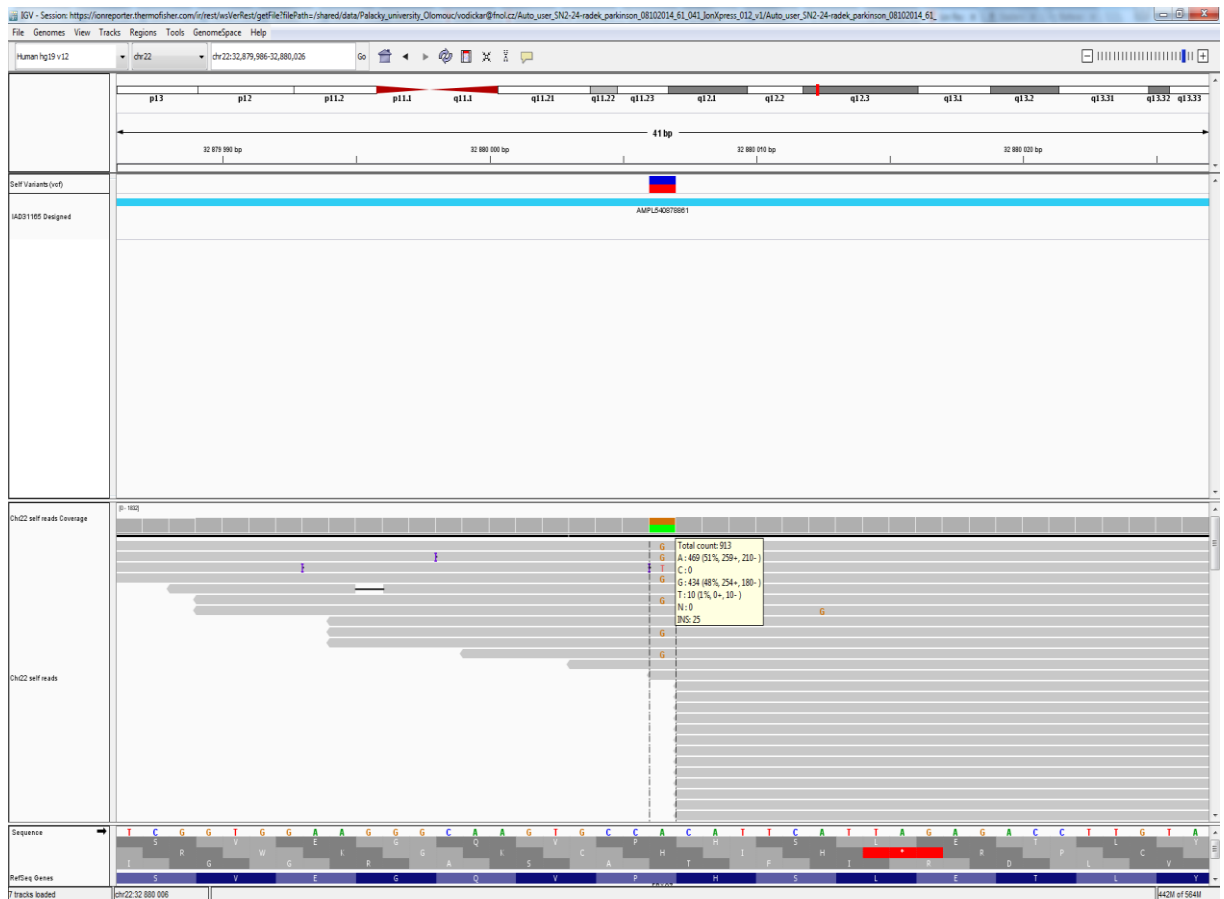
IGV - Session: https://ionreporter.thermofisher.com/ir/rest/wsVerRest/getFile?filePath=/shared/data/Palacky_university_Olomouc/vodickar@fnol.cz/Auto_user_SN2-24-radek_parkinson_08102014_61_041_IonXpress_012_v1/Auto_user_SN2-24-radek_parkinson_08102014_61_

File Genomes View Tracks Regions Tools GenomeSpace Help

Human hg19 v12
chr22
chr22:32,879,986-32,880,026
Go

p13 p12 p11.2 p11.1 q11.1 q11.21 q11.22 q11.23 q12.1 q12.2 q12.3 q13.1 q13.2 q13.31 q13.32 q13.33

41 bp

32 879 990 bp
32 880 000 bp
32 880 010 bp
32 880 020 bp

Self Variants (vcf)
IAD31165 Designed
AMPL540878861

Chr22 self reads Coverage
[0 - 1932]
Chr22 self reads

Total count: 913
A : 469 (51%, 259+, 210- )
C : 0
G : 434 (48%, 254+, 180- )
T : 10 (1%, 0+, 10- )
N : 0
INS: 25

G
G
T
G
G
G
G
G

Sequence
T C G G T G G A A G G G C A A G T G C C A C A T T C A T T A G A G A C C T T G T A
S V E G Q V P H S L E T L Y
R W K G K C H I H * R P C
I G G R A S A T F I R D L V

RefSeq Genes
S V E G Q V P H S L E T L Y

7 tracks loaded
chr22:32 880 006
442M of 564M